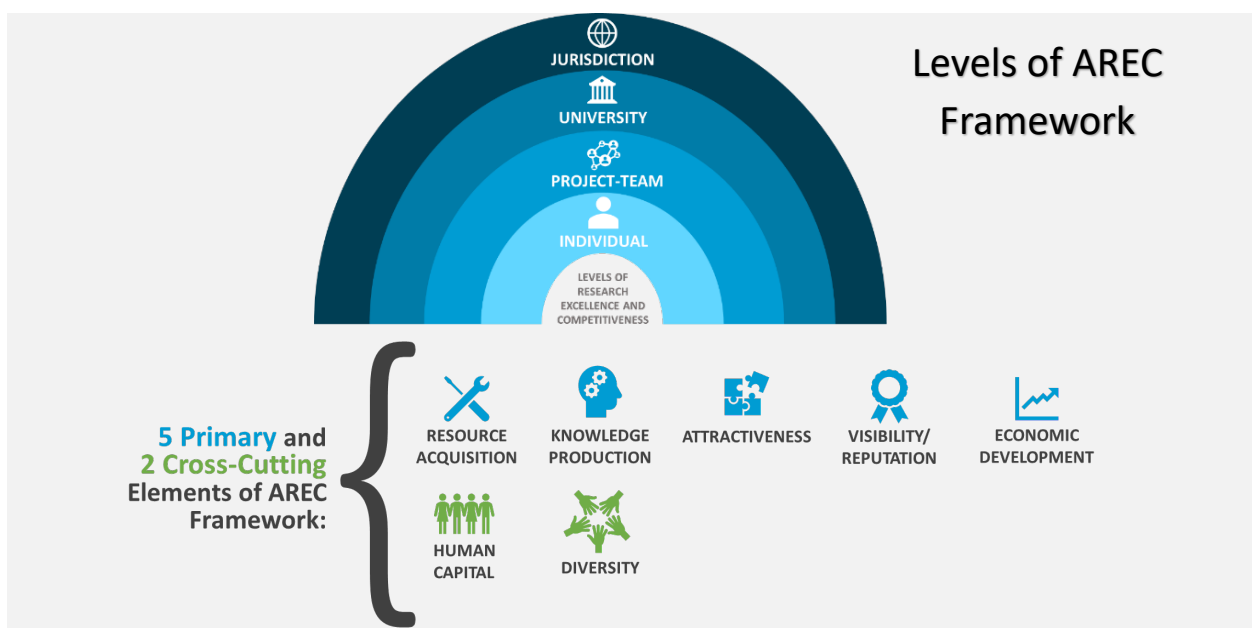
Levels of AREC Framework

JURISDICTION

UNIVERSITY

PROJECT-TEAM

INDIVIDUAL

LEVELS OF RESEARCH EXCELLENCE AND COMPETITIVENESS

5 Primary and 2 Cross-Cutting Elements of AREC Framework:

RESOURCE ACQUISITION

KNOWLEDGE PRODUCTION

ATTRACTIVENESS

VISIBILITY/ REPUTATION

ECONOMIC DEVELOPMENT

HUMAN CAPITAL

DIVERSITY